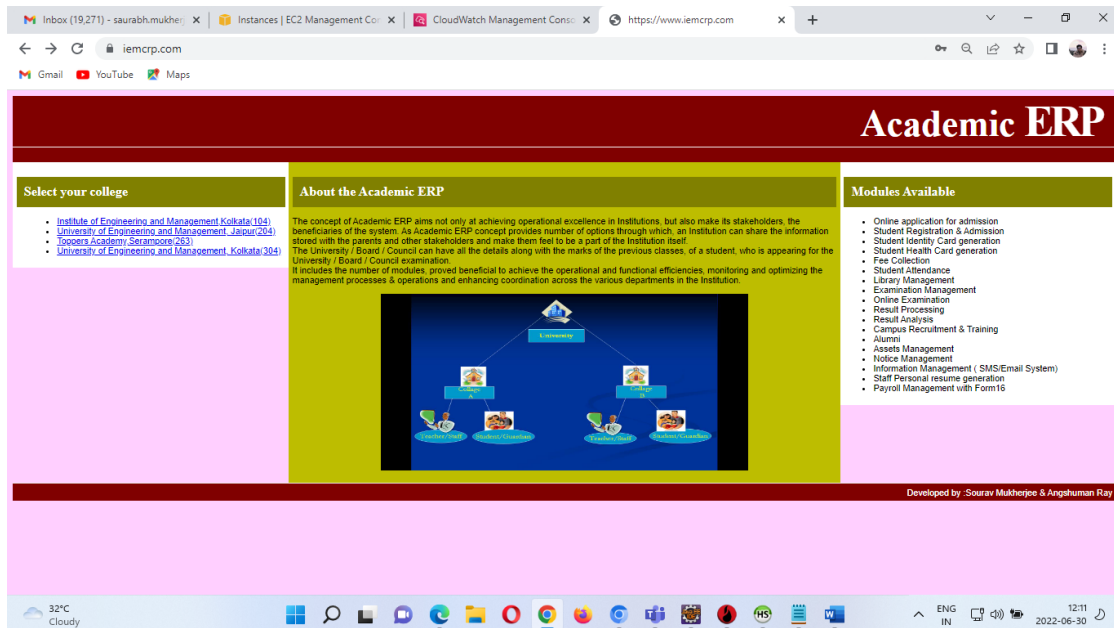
Inbox (19,271) - saurabh.mukher
Instances | EC2 Management Co
CloudWatch Management Conso
https://www.iemcrp.com
iemcrp.com
Gmail YouTube Maps

Academic ERP

Select your college
- Institute of Engineering and Management,Kolkata(104)
- University of Engineering and Management, Jaipur(204)
- Toppers Academy,Serampore(263)
- University of Engineering and Management, Kolkata(304)

About the Academic ERP

The concept of Academic ERP aims not only at achieving operational excellence in Institutions, but also make its stakeholders, the beneficiaries of the system. As Academic ERP concept provides number of options through which, an Institution can share the information stored with the parents and other stakeholders and make them feel to be a part of the Institution itself.
The University / Board / Council can have all the details along with the marks of the previous classes, of a student, who is appearing for the University / Board / Council examination.
It includes the number of modules, proved beneficial to achieve the operational and functional efficiencies, monitoring and optimizing the management processes & operations and enhancing coordination across the various departments in the Institution.

University
College A
College B
Teacher/Staff
Student/Guardian
Teacher/Staff
Student/Guardian

Modules Available
- Online application for admission
- Student Registration & Admission
- Student Identity Card generation
- Student Health Card generation
- Fee Collection
- Student Attendance
- Library Management
- Examination Management
- Online Examination
- Result Processing
- Result Analysis
- Campus Recruitment & Training
- Alumni
- Assets Management
- Notice Management
- Information Management ( SMS/Email System)
- Staff Personal resume generation
- Payroll Management with Form16

Developed by :Sourav Mukherjee & Angshuman Ray

32°C
Cloudy
ENG
IN
12:11
2022-06-30